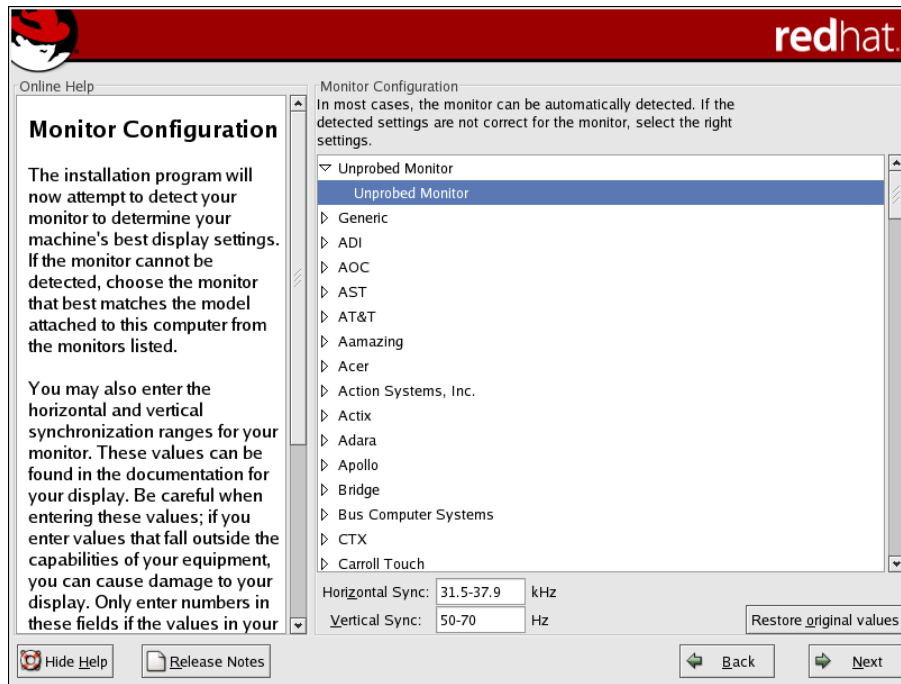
redhat.

Online Help

Monitor Configuration

The installation program will now attempt to detect your monitor to determine your machine's best display settings. If the monitor cannot be detected, choose the monitor that best matches the model attached to this computer from the monitors listed.

You may also enter the horizontal and vertical synchronization ranges for your monitor. These values can be found in the documentation for your display. Be careful when entering these values; if you enter values that fall outside the capabilities of your equipment, you can cause damage to your display. Only enter numbers in these fields if the values in your

Monitor Configuration
In most cases, the monitor can be automatically detected. If the detected settings are not correct for the monitor, select the right settings.

Unprobed Monitor
Unprobed Monitor
Generic
ADI
AOC
AST
AT&T
Aamazing
Acer
Action Systems, Inc.
Actix
Adara
Apollo
Bridge
Bus Computer Systems
CTX
Carroll Touch

Horizontal Sync: 31.5-37.9 kHz
Vertical Sync: 50-70 Hz
Restore original values

Hide Help
Release Notes
Back
Next